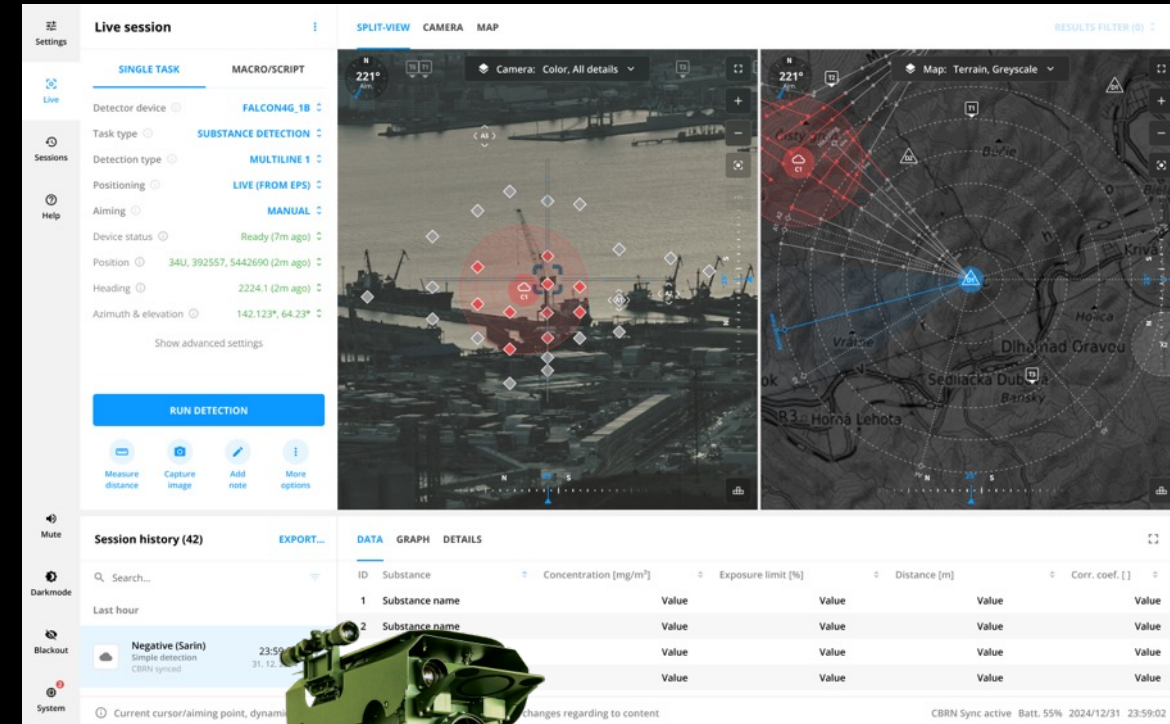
Settings
Live
Sessions
Help
Mute
Darkmode
Blackout
System

Live session

SINGLE TASK MACRO/SCRIPT

Detector device FALCON4G_1B
Task type SUBSTANCE DETECTION
Detection type MULTILINE 1
Positioning LIVE (FROM EPS)
Aiming MANUAL
Device status Ready (7m ago)
Position 34U, 392557, 5442690 (2m ago)
Heading 2224.1 (2m ago)
Azimuth & elevation 142.123°, 64.23°

Show advanced settings

RUN DETECTION

Measure distance
Capture image
Add note
More options

Session history (42) EXPORT...

Search...

Last hour

Negative (Sarin)
Simple detection
CBRN synced
23:59
31. 12.

Current cursor/aiming point, dynami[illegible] changes regarding to content

SPLIT-VIEW CAMERA MAP

RESULTS FILTER (0)

221°
Azm.
Camera: Color, All details
A1
C1
A2

221°
Azm.
Map: Terrain, Greyscale
T1
T2
D1
D2
C1
Čistý
Bzie
Kriva
Hoxca
Vrálce
Dlhá nad Oravou
Sedliacka Dubová
Bánský
Horná Lehota
R3
ok

DATA GRAPH DETAILS

| ID | Substance | Concentration [mg/m³] | Exposure limit [%] | Distance [m] | Corr. coef. [ ] |
|---|---|---|---|---|---|
| 1 | Substance name | Value | Value | Value | Value |
| 2 | Substance name | Value | Value | Value | Value |
| | | Value | Value | Value | Value |
| | | Value | Value | Value | Value |

CBRN Sync active Batt. 55% 2024/12/31 23:59:02